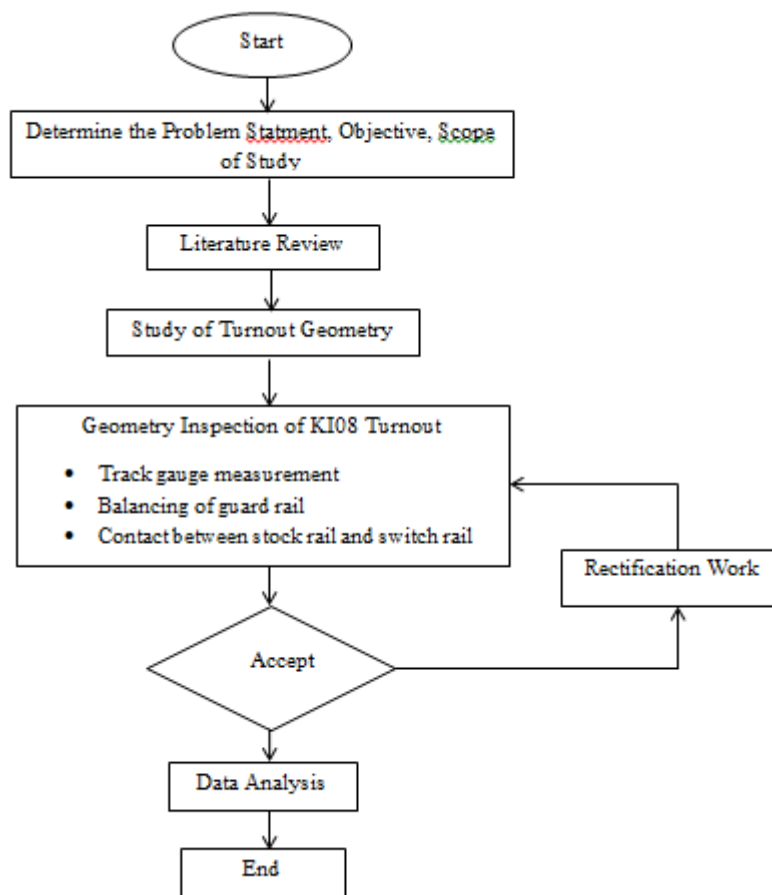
Start

Determine the Problem Statment, Objective, Scope of Study

Literature Review

Study of Turnout Geometry

Geometry Inspection of KI08 Turnout

- Track gauge measurement
- Balancing of guard rail
- Contact between stock rail and switch rail

Rectification Work

Accept

Data Analysis

End